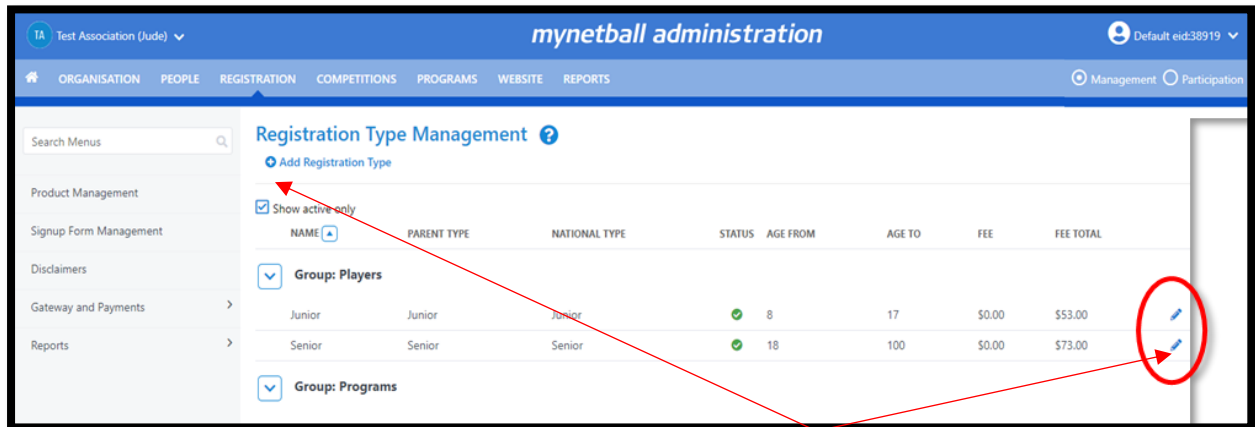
TA Test Association (Jude)

mynetball administration

Default eid:38919

ORGANISATION PEOPLE REGISTRATION COMPETITIONS PROGRAMS WEBSITE REPORTS

Management Participation

Search Menus

Product Management

Signup Form Management

Disclaimers

Gateway and Payments

Reports

Registration Type Management

Add Registration Type

Show active only

| NAME | PARENT TYPE | NATIONAL TYPE | STATUS | AGE FROM | AGE TO | FEE | FEE TOTAL |
|---|---|---|---|---|---|---|---|
| Group: Players | | | | | | | |
| Junior | Junior | Junior | | 8 | 17 | \$0.00 | \$53.00 |
| Senior | Senior | Senior | | 18 | 100 | \$0.00 | \$73.00 |
| Group: Programs | | | | | | | |